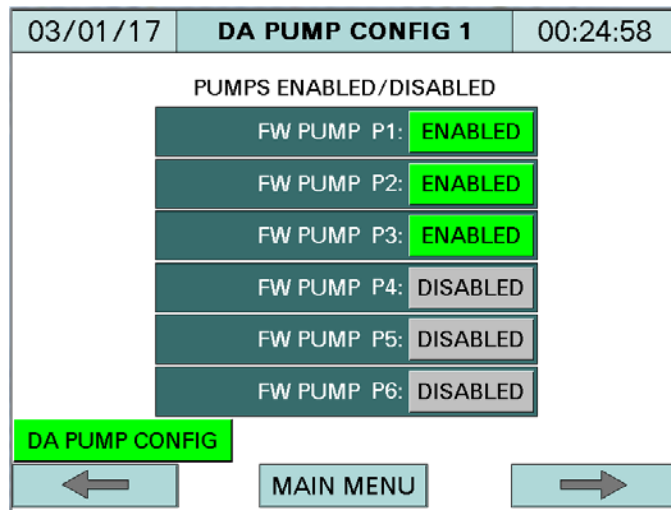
03/01/17 DA PUMP CONFIG 1 00:24:58

PUMPS ENABLED/DISABLED

FW PUMP P1: ENABLED

FW PUMP P2: ENABLED

FW PUMP P3: ENABLED

FW PUMP P4: DISABLED

FW PUMP P5: DISABLED

FW PUMP P6: DISABLED

DA PUMP CONFIG

MAIN MENU